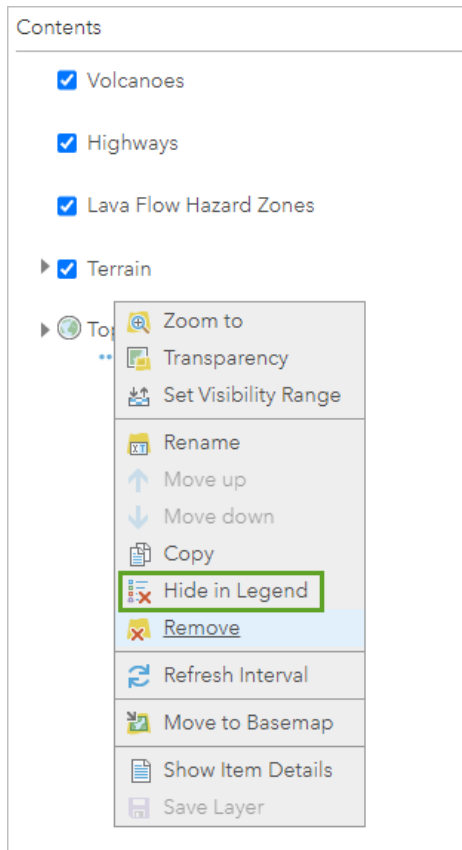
Contents

Volcanoes

Highways

Lava Flow Hazard Zones

Terrain

To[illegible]

Zoom to
Transparency
Set Visibility Range
Rename
Move up
Move down
Copy
Hide in Legend
Remove
Refresh Interval
Move to Basemap
Show Item Details
Save Layer